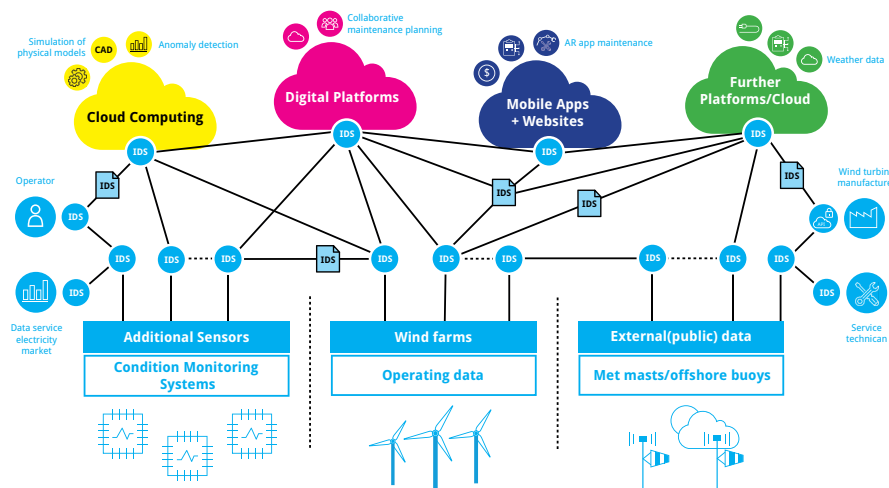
Simulation of physical models

CAD

Anomaly detection

Cloud Computing

Collaborative maintenance planning

Digital Platforms

AR app maintenance

Mobile Apps + Websites

Weather data

Further Platforms/Cloud

IDS

IDS

IDS

IDS

Operator

IDS

IDS

IDS

IDS

IDS

IDS

IDS

IDS

IDS

IDS

IDS

IDS

IDS

Wind turbin manufacture

IDS

IDS

IDS

IDS

Data service electricity market

Service technican

Additional Sensors

Condition Monitoring Systems

Wind farms

Operating data

External(public) data

Met masts/offshore buoys